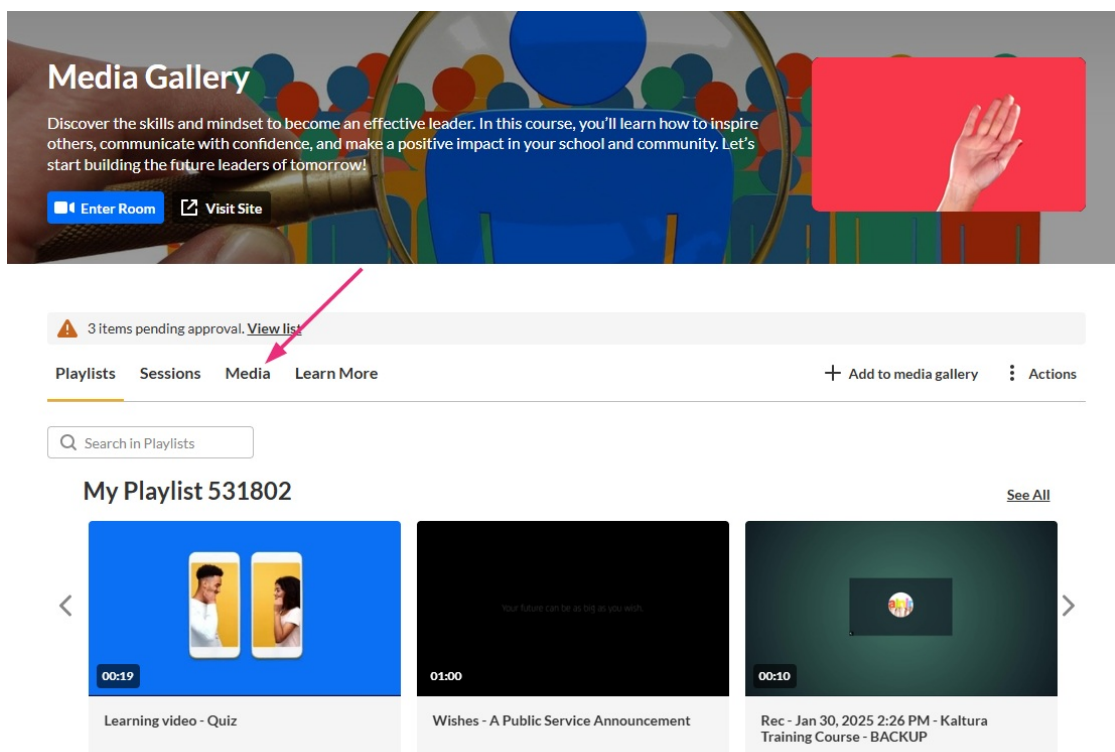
Media Gallery

Discover the skills and mindset to become an effective leader. In this course, you'll learn how to inspire others, communicate with confidence, and make a positive impact in your school and community. Let's start building the future leaders of tomorrow!

Enter Room Visit Site

3 items pending approval. View list

Playlists Sessions Media Learn More

Add to media gallery Actions

Search in Playlists

My Playlist 531802

See All

00:19
Learning video - Quiz

Your future can be as big as you wish.
01:00
Wishes - A Public Service Announcement

00:10
Rec - Jan 30, 2025 2:26 PM - Kaltura Training Course - BACKUP